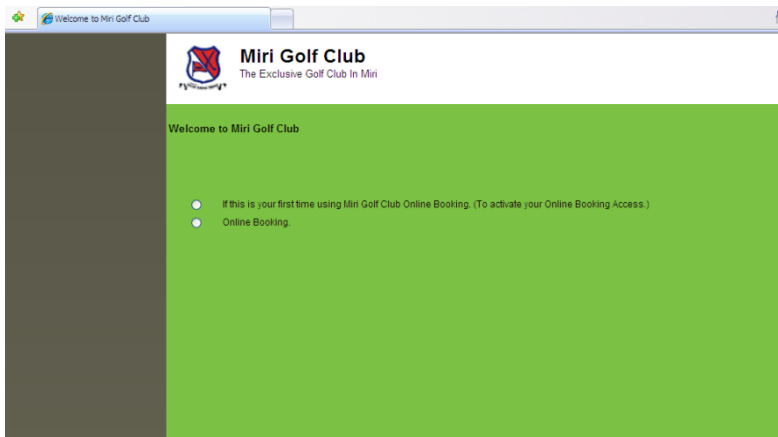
Welcome to Miri Golf Club

Miri Golf Club
The Exclusive Golf Club In Miri

Welcome to Miri Golf Club

If this is your first time using Miri Golf Club Online Booking. (To activate your Online Booking Access.)
Online Booking.